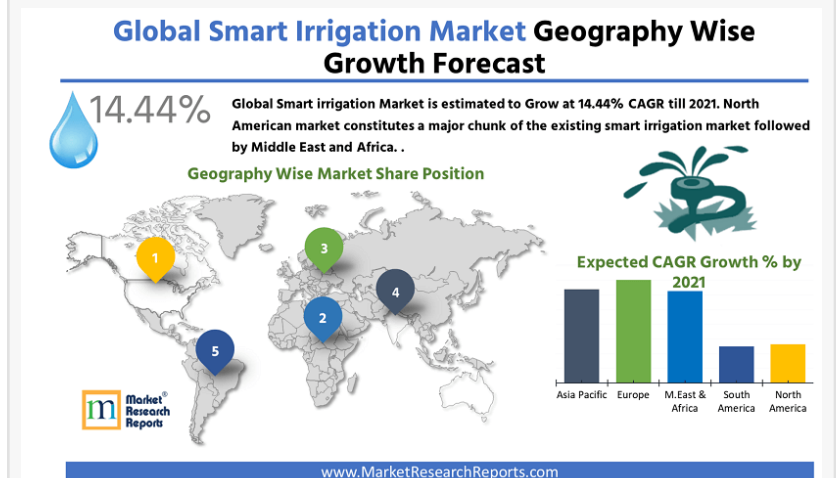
Global Smart Irrigation Market Geography Wise Growth Forecast

14.44%

Global Smart irrigation Market is estimated to Grow at 14.44% CAGR till 2021. North American market constitutes a major chunk of the existing smart irrigation market followed by Middle East and Africa. .

Geography Wise Market Share Position

1
2
3
4
5

Market Research Reports

Expected CAGR Growth % by 2021

Asia Pacific
Europe
M.East & Africa
South America
North America

www.MarketResearchReports.com